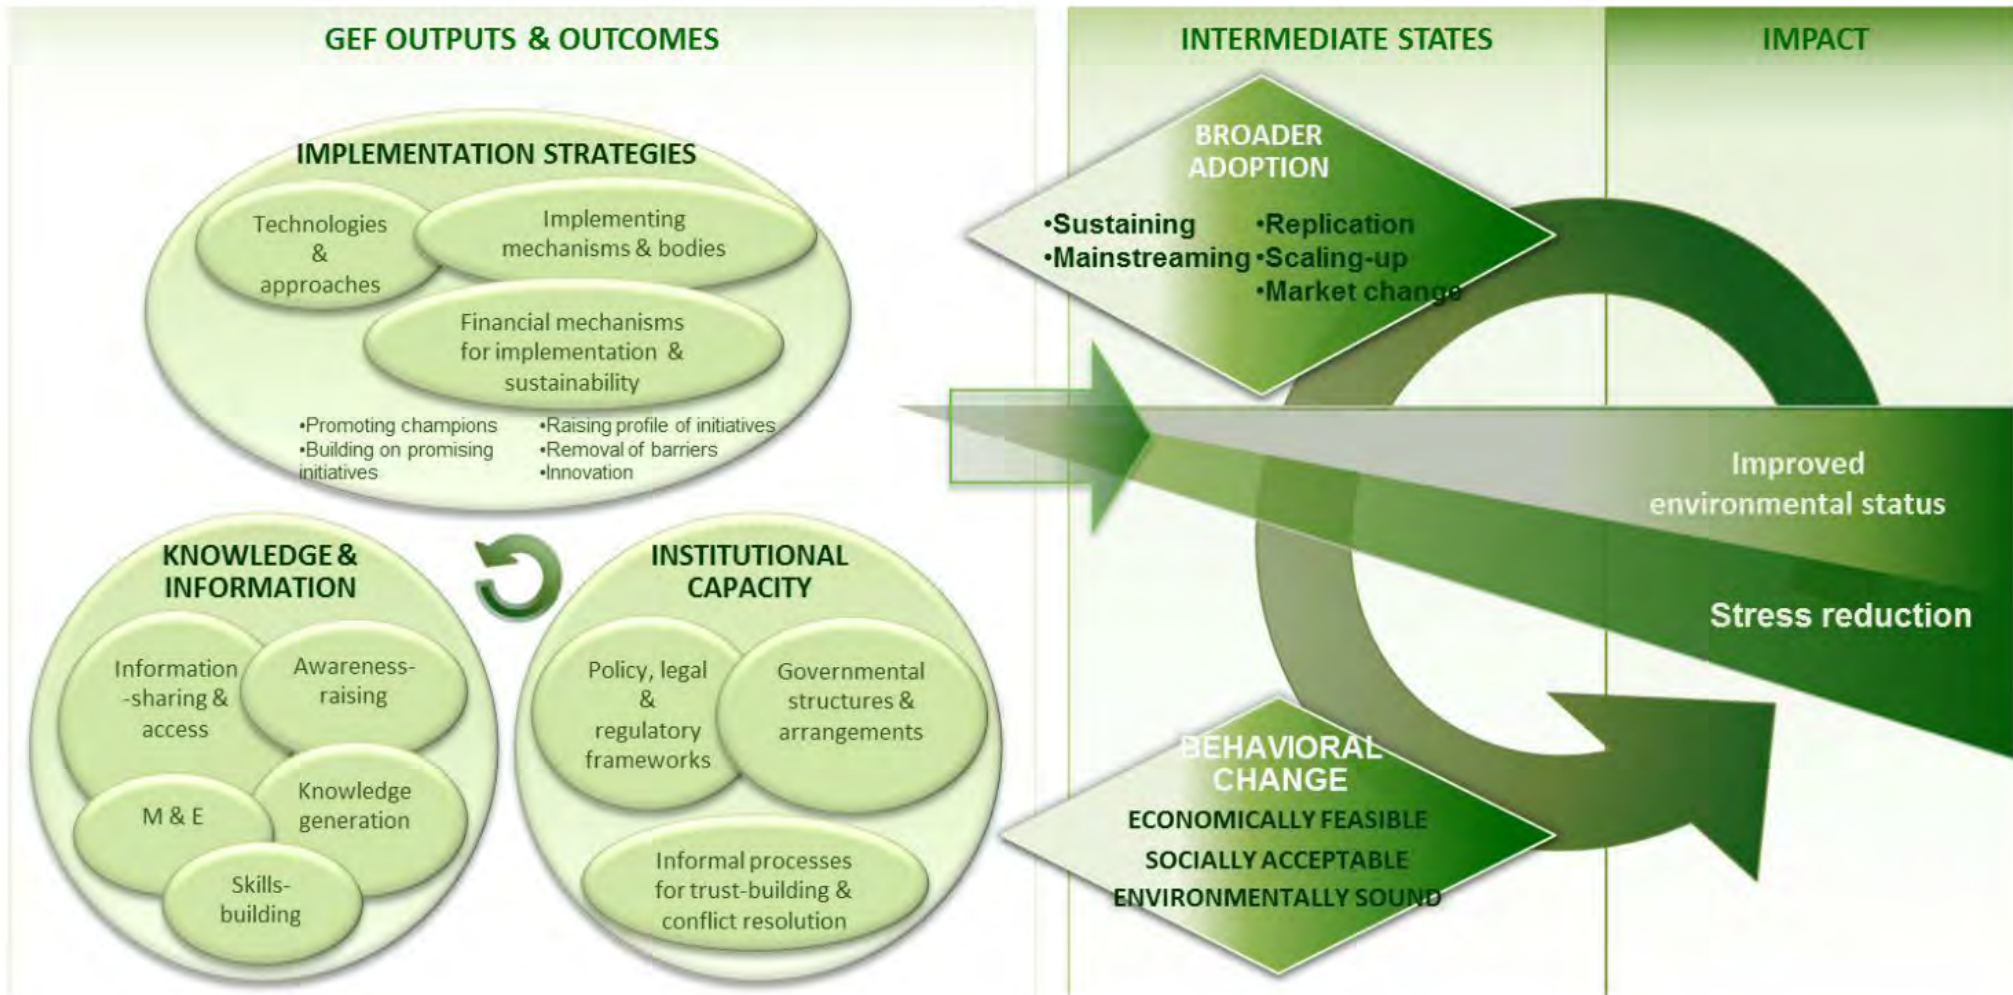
GEF OUTPUTS & OUTCOMES

INTERMEDIATE STATES

IMPACT

IMPLEMENTATION STRATEGIES

Technologies & approaches

Implementing mechanisms & bodies

Financial mechanisms for implementation & sustainability

•Promoting champions
•Building on promising initiatives

•Raising profile of initiatives
•Removal of barriers
•Innovation

BROADER ADOPTION

•Sustaining
•Mainstreaming

•Replication
•Scaling-up
•Market change

Improved environmental status

Stress reduction

KNOWLEDGE & INFORMATION

Information-sharing & access

Awareness-raising

M & E

Knowledge generation

Skills-building

INSTITUTIONAL CAPACITY

Policy, legal & regulatory frameworks

Governmental structures & arrangements

Informal processes for trust-building & conflict resolution

BEHAVIORAL CHANGE

ECONOMICALLY FEASIBLE
SOCIALLY ACCEPTABLE
ENVIRONMENTALLY SOUND